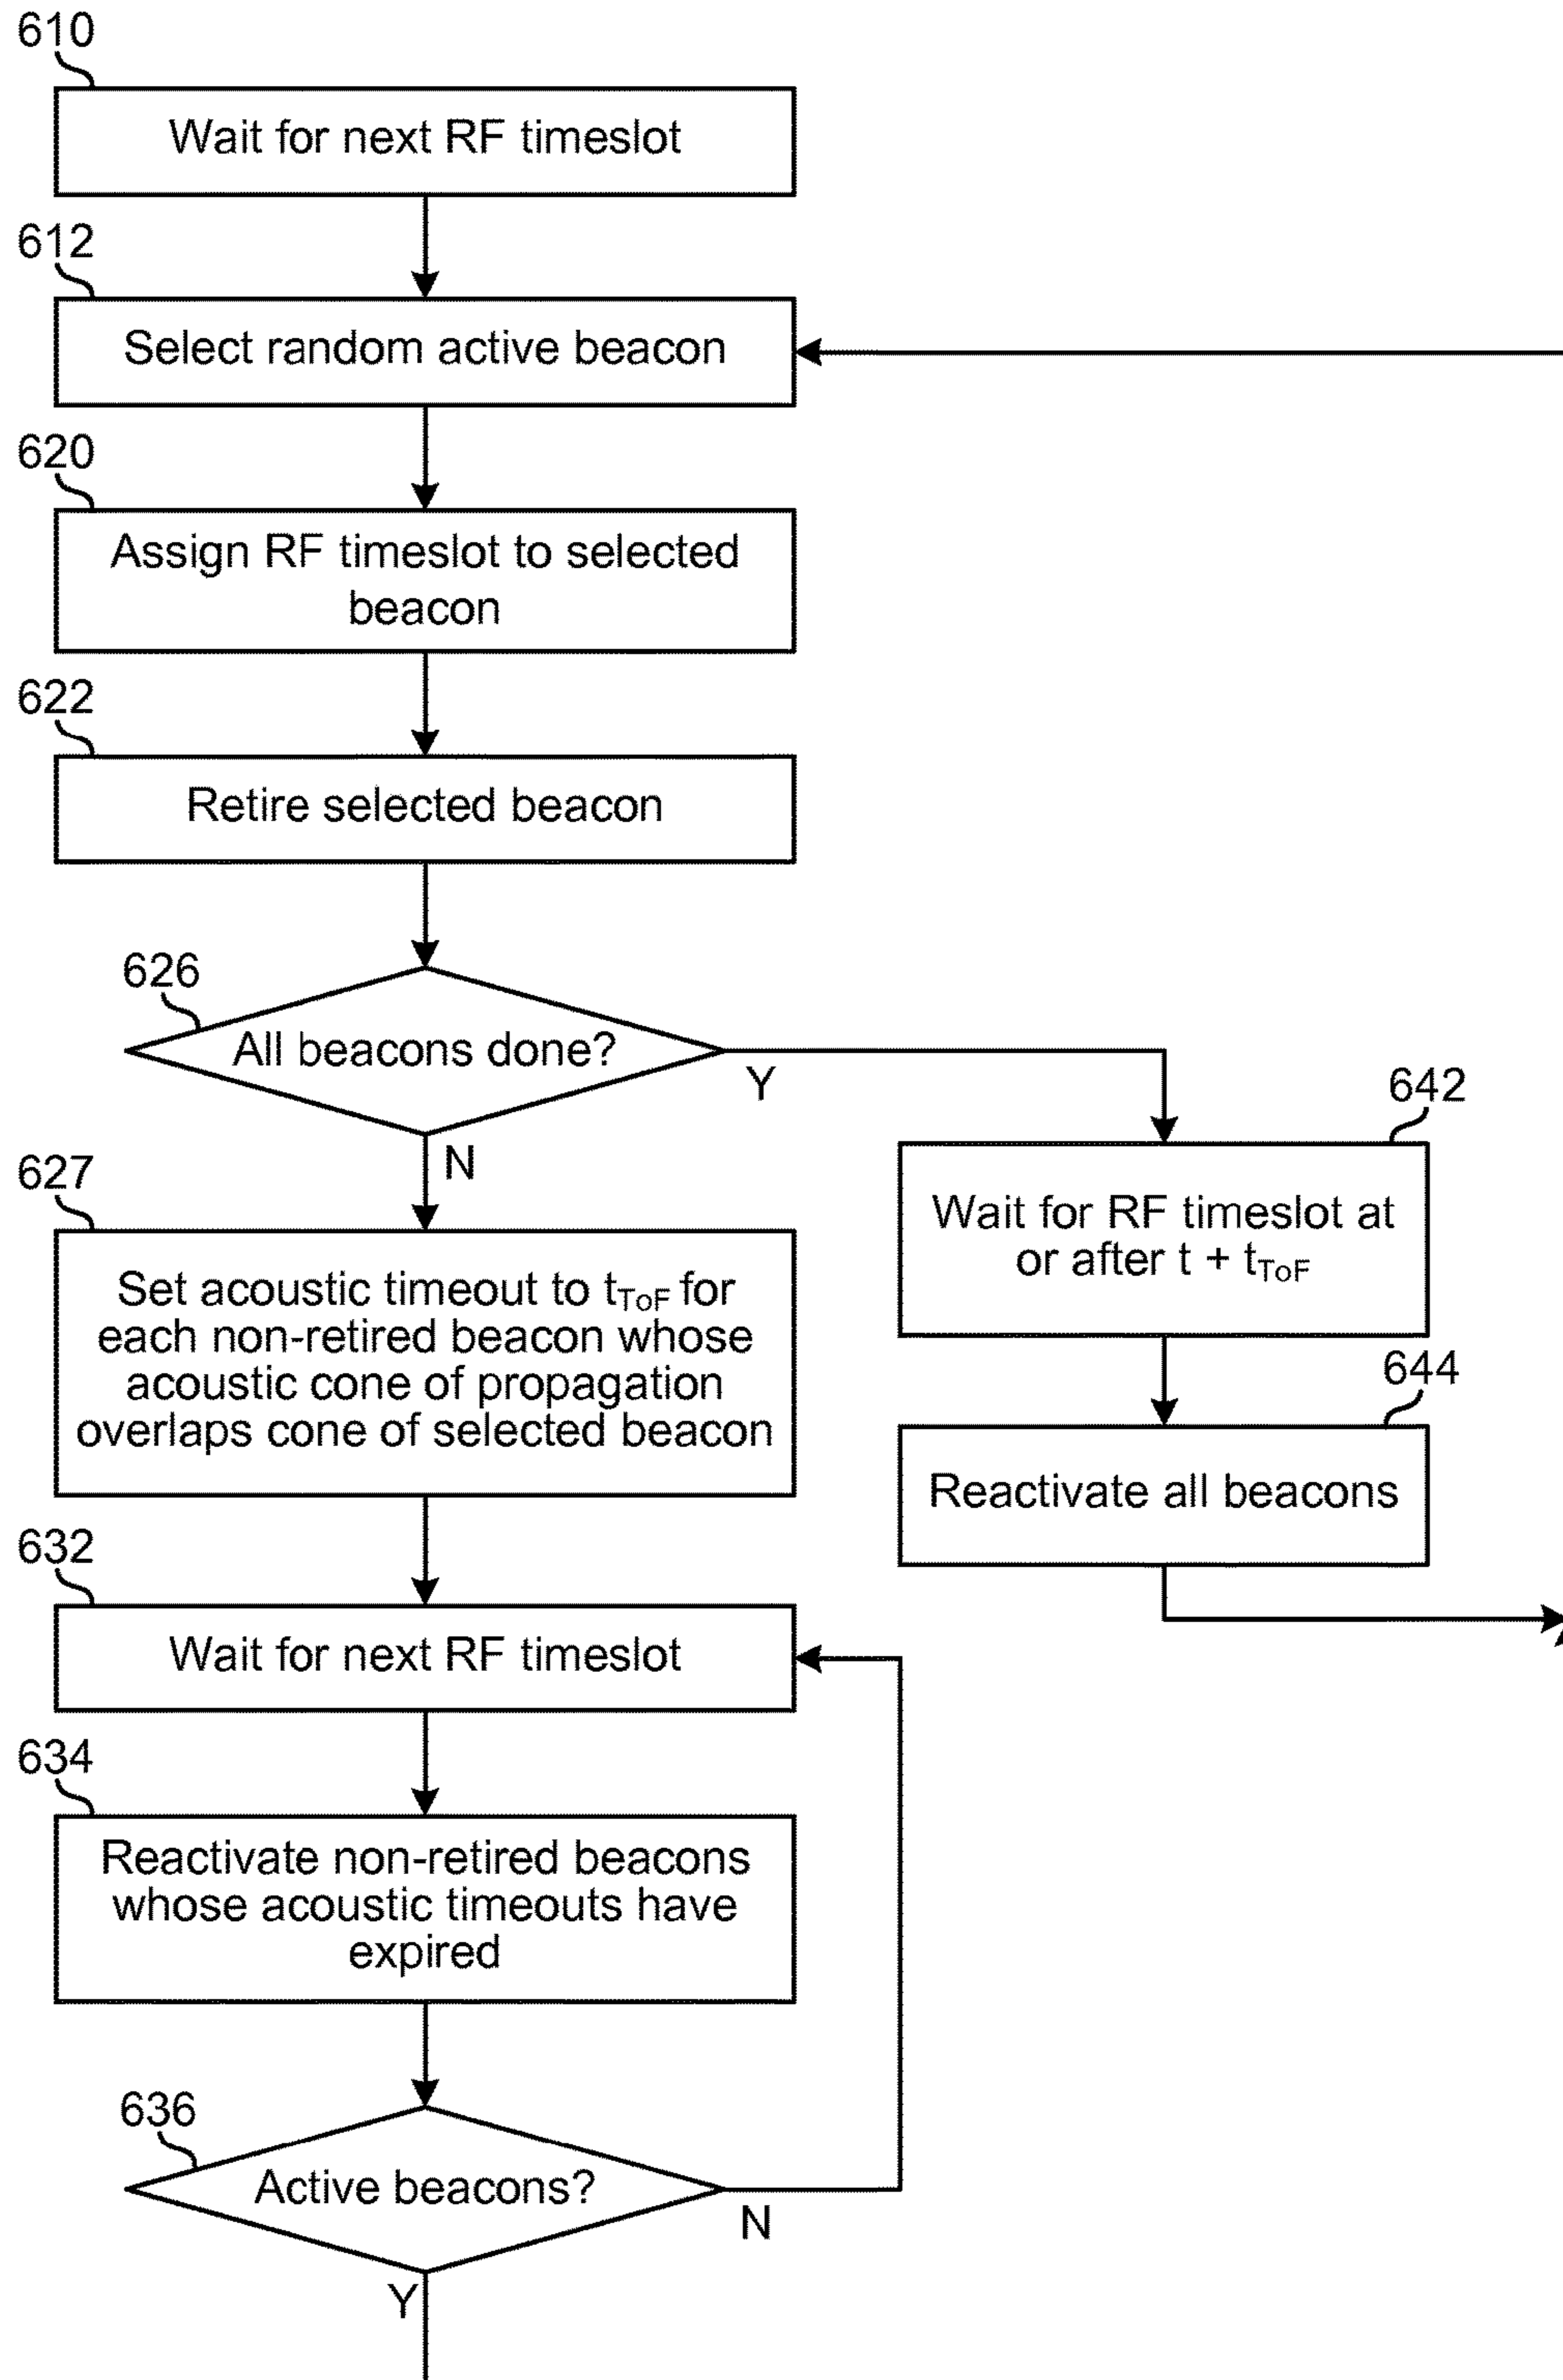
610

Wait for next RF timeslot

612

Select random active beacon

620

Assign RF timeslot to selected beacon

622

Retire selected beacon

626

All beacons done?

Y

642

N

627

Wait for RF timeslot at or after t + $t_{ToF}$

Set acoustic timeout to $t_{ToF}$ for each non-retired beacon whose acoustic cone of propagation overlaps cone of selected beacon

644

Reactivate all beacons

632

Wait for next RF timeslot

634

Reactivate non-retired beacons whose acoustic timeouts have expired

636

Active beacons?

N

Y